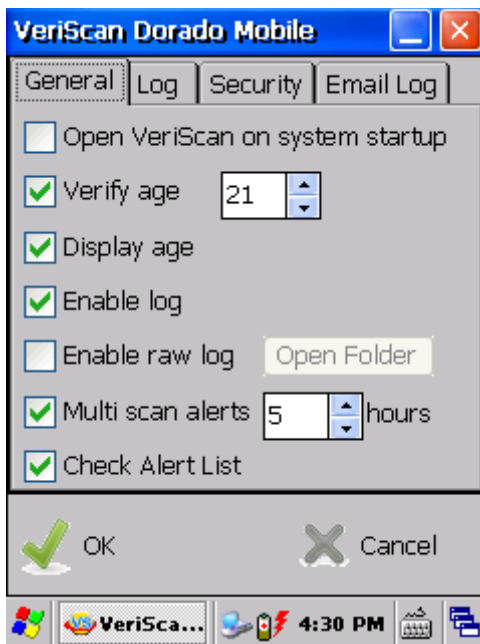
VeriScan Dorado Mobile

General | Log | Security | Email Log

Open VeriScan on system startup

Verify age 21

Display age

Enable log

Enable raw log Open Folder

Multi scan alerts 5 hours

Check Alert List

OK

Cancel

VeriSca... 4:30 PM